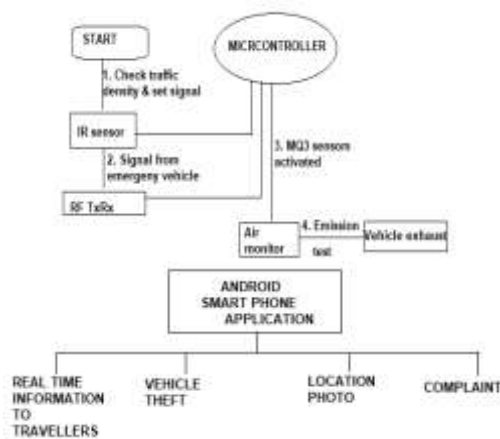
START

MICROCONTROLLER

1. Check traffic density & set signal

IR sensor

2. Signal from emergeny vehicle

RF TxRx

3. MQ3 sensors activated

Air monitor

4. Emission test

Vehicle exhaust

ANDROID SMART PHONE APPLICATION

REAL TIME INFORMATION TO TRAVELLERS

VEHICLE THEFT

LOCATION PHOTO

COMPLAINT